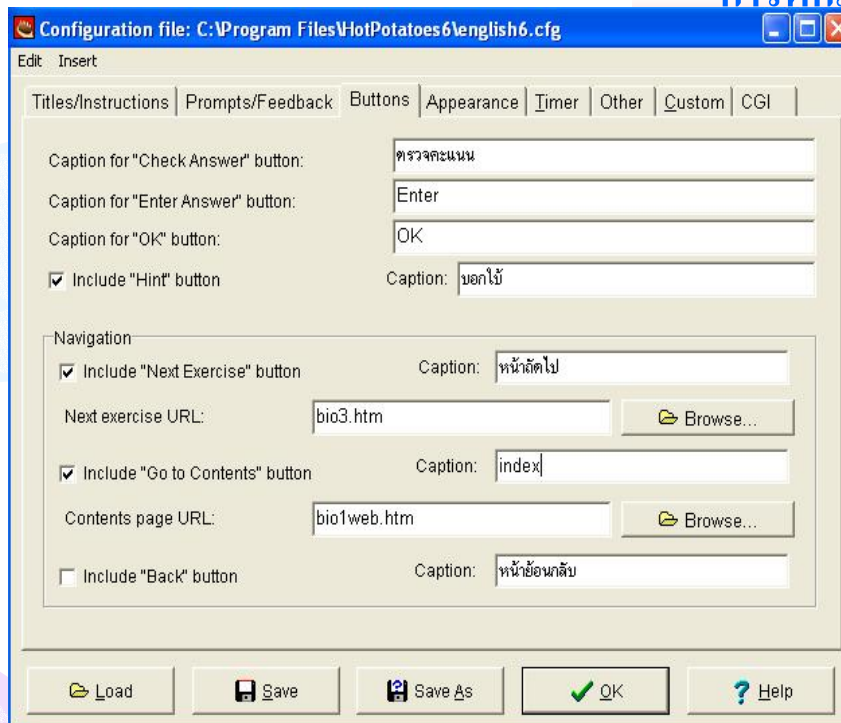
Configuration file: C:\Program Files\HotPotatoes6\english6.cfg

Edit Insert

Titles/Instructions | Prompts/Feedback | Buttons | Appearance | Timer | Other | Custom | CGI

Caption for "Check Answer" button: ตรวจคะแนน

Caption for "Enter Answer" button: Enter

Caption for "OK" button: OK

☑ Include "Hint" button Caption: บอกใบ้

Navigation

☑ Include "Next Exercise" button Caption: หน้าถัดไป

Next exercise URL: bio3.htm Browse...

☑ Include "Go to Contents" button Caption: index

Contents page URL: bio1web.htm Browse...

☐ Include "Back" button Caption: หน้าย้อนกลับ

Load Save Save As OK Help